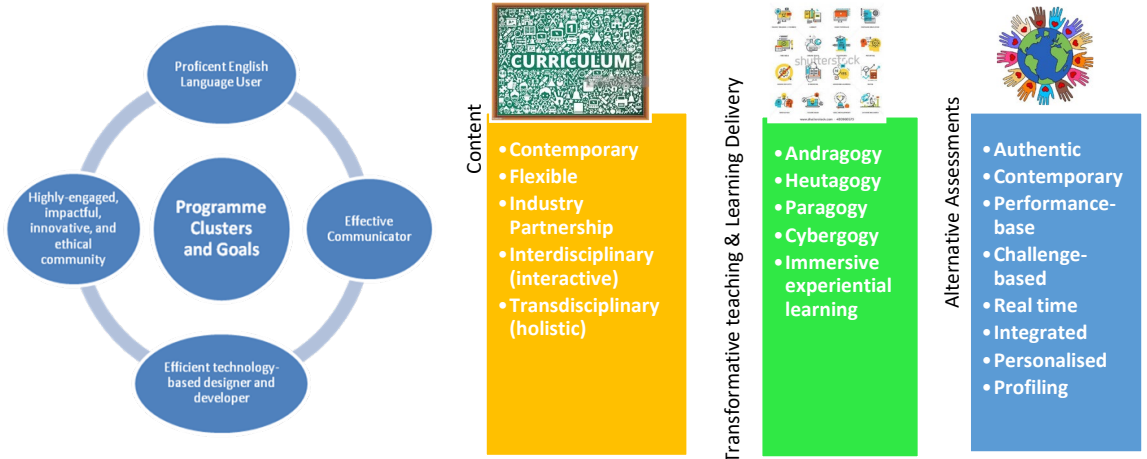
Proficent English Language User

Effective Communicator

Efficient technology-based designer and developer

Highly-engaged, impactful, innovative, and ethical community

Programme Clusters and Goals

CURRICULUM

Content

• Contemporary
• Flexible
• Industry Partnership
• Interdisciplinary (interactive)
• Transdisciplinary (holistic)

shutterstock

Transformative teaching & Learning Delivery

• Andragogy
• Heutagogy
• Paragogy
• Cybergogy
• Immersive experiential learning

Alternative Assessments

• Authentic
• Contemporary
• Performance-base
• Challenge-based
• Real time
• Integrated
• Personalised
• Profiling